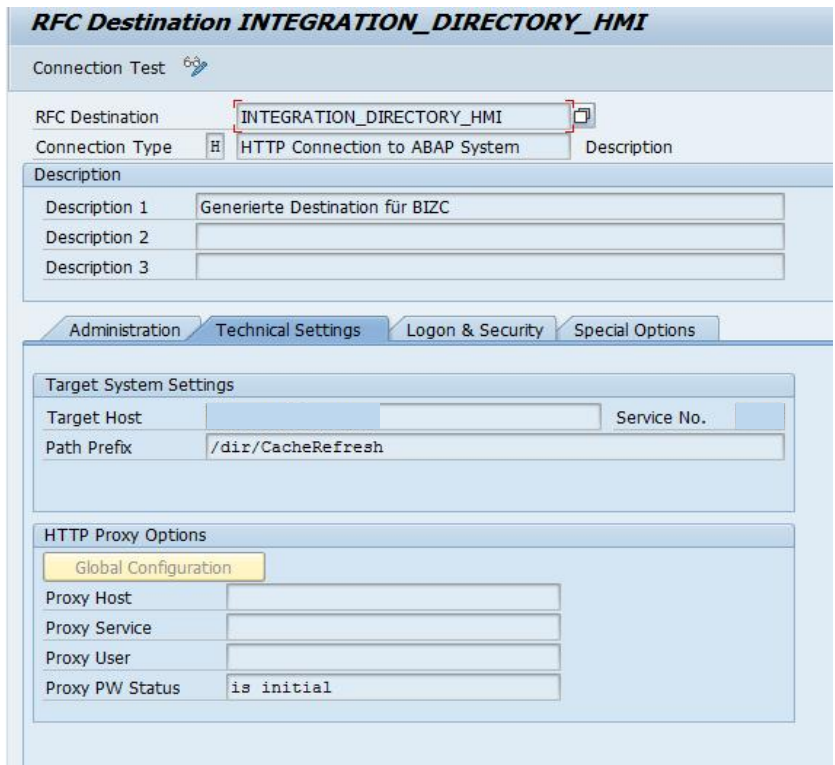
RFC Destination INTEGRATION_DIRECTORY_HMI

Connection Test

RFC Destination INTEGRATION_DIRECTORY_HMI
Connection Type H HTTP Connection to ABAP System Description

Description
Description 1 Generierte Destination für BIZC
Description 2
Description 3

Administration | Technical Settings | Logon & Security | Special Options

Target System Settings
Target Host Service No.
Path Prefix /dir/CacheRefresh

HTTP Proxy Options
Global Configuration
Proxy Host
Proxy Service
Proxy User
Proxy PW Status is initial